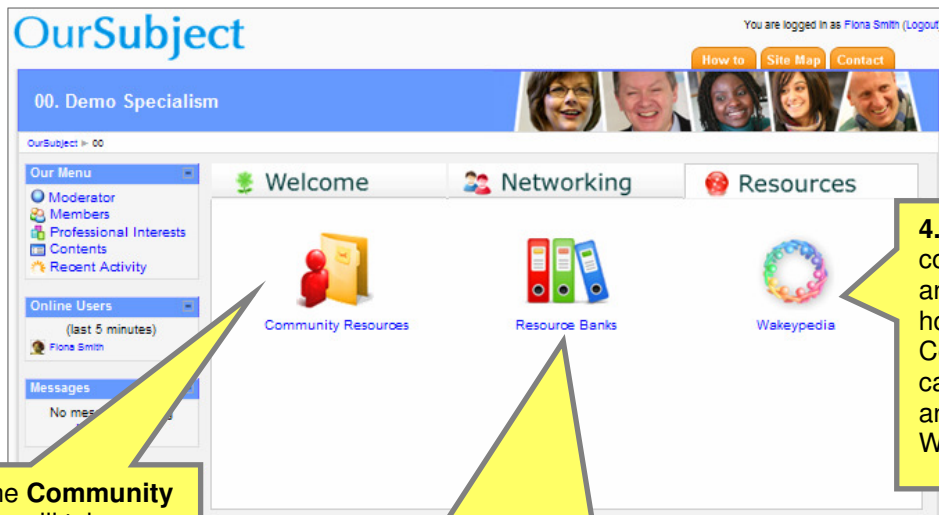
OurSubject

You are logged in as Fiona Smith (Logout

How to Site Map Contact

00. Demo Specialism

OurSubject ► 00

Our Menu
Moderator
Members
Professional Interests
Contents
Recent Activity

Online Users
(last 5 minutes)
Fiona Smith

Messages
No mes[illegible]

Welcome Networking Resources

Community Resources

Resource Banks

Wakeypedia

4. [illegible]
co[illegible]
ar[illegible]
ho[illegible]
C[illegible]
ca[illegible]
ar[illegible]
W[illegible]

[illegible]he Community
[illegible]